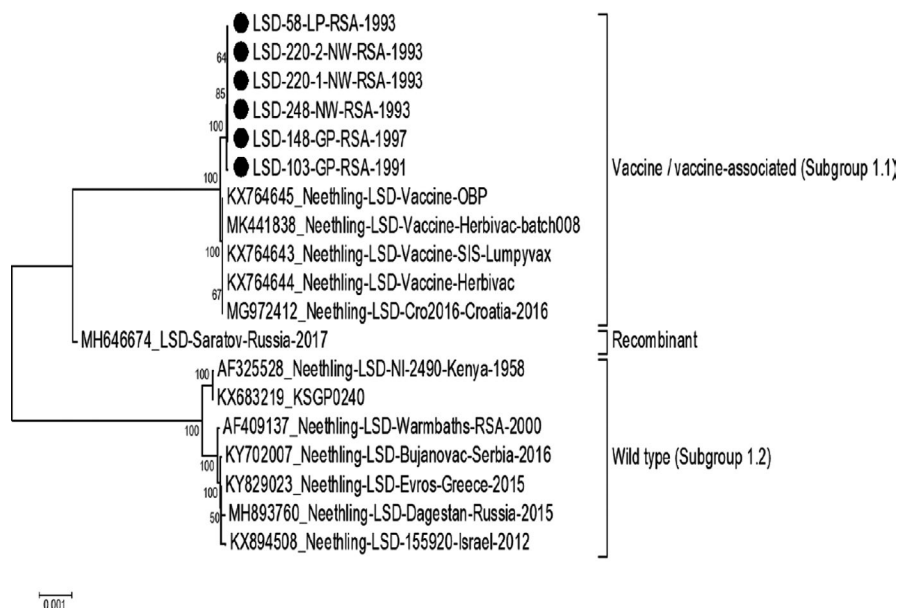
LSD-58-LP-RSA-1993
64
LSD-220-2-NW-RSA-1993
85
LSD-220-1-NW-RSA-1993
100
LSD-248-NW-RSA-1993
LSD-148-GP-RSA-1997
LSD-103-GP-RSA-1991
100
KX764645_Neethling-LSD-Vaccine-OBP
MK441838_Neethling-LSD-Vaccine-Herbivac-batch008
100
KX764643_Neethling-LSD-Vaccine-SIS-Lumpyvax
KX764644_Neethling-LSD-Vaccine-Herbivac
67
MG972412_Neethling-LSD-Cro2016-Croatia-2016
MH646674_LSD-Saratov-Russia-2017
100
AF325528_Neethling-LSD-NI-2490-Kenya-1958
KX683219_KSGP0240
100
AF409137_Neethling-LSD-Warmbaths-RSA-2000
100
KY702007_Neethling-LSD-Bujanovac-Serbia-2016
100
KY829023_Neethling-LSD-Evros-Greece-2015
50
MH893760_Neethling-LSD-Dagestan-Russia-2015
KX894508_Neethling-LSD-155920-Israel-2012

Vaccine / vaccine-associated (Subgroup 1.1)
Recombinant
Wild type (Subgroup 1.2)

0.001